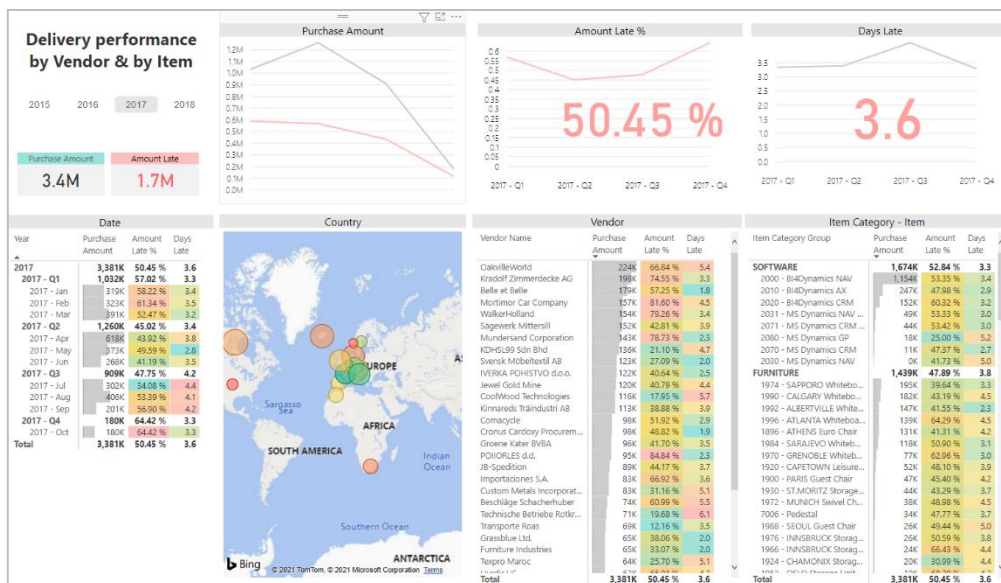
Delivery performance by Vendor & by Item

2015 2016 2017 2018

Purchase Amount
3.4M

Amount Late
1.7M

Purchase Amount
1.2M
1.1M
1.0M
0.9M
0.8M
0.7M
0.6M
0.5M
0.4M
0.3M
0.2M
0.1M
0.0M

Amount Late %
0.6
0.55
0.5
0.45
0.4
0.35
0.3
0.25
0.2
0.15
0.1
2017 - Q1 2017 - Q2 2017 - Q3 2017 - Q4
50.45 %

Days Late
3.5
3.0
2.5
2.0
1.5
1.0
0.5
0.0
2017 - Q1 2017 - Q2 2017 - Q3 2017 - Q4
3.6

Date

| Year | Purchase Amount | Amount Late % | Days Late |
|---|---|---|---|
| 2017 | 3,381K | 50.45 % | 3.6 |
| 2017 - Q1 | 1,032K | 57.02 % | 3.5 |
| 2017 - Jan | 319K | 58.22 % | 4.0 |
| 2017 - Feb | 323K | 61.34 % | 3.5 |
| 2017 - Mar | 391K | 52.47 % | 3.2 |
| 2017 - Q2 | 1,260K | 45.02 % | 3.4 |
| 2017 - Apr | 618K | 43.92 % | 3.8 |
| 2017 - May | 373K | 49.59 % | 2.8 |
| 2017 - Jun | 268K | 41.19 % | 3.5 |
| 2017 - Q3 | 909K | 47.75 % | 4.2 |
| 2017 - Jul | 302K | 34.08 % | 4.4 |
| 2017 - Aug | 406K | 53.39 % | 4.1 |
| 2017 - Sep | 201K | 56.90 % | 4.2 |
| 2017 - Q4 | 180K | 64.42 % | 3.3 |
| 2017 - Oct | 180K | 64.42 % | 3.3 |
| Total | 3,381K | 50.45 % | 3.6 |

Country
EUROPE
Sargasso Sea
AFRICA
SOUTH AMERICA
Indian Ocean
Southern Ocean
ANTARCTICA
Bing
© 2021 TomTom, © 2021 Microsoft Corporation Terms

Vendor

| Vendor Name | Purchase Amount | Amount Late % | Days Late |
|---|---|---|---|
| OakvilleWorld | 224K | 66.84 % | 5.4 |
| Kradolf Zimmerdecke AG | 198K | 74.55 % | 3.3 |
| Belle et Belle | 179K | 57.25 % | 1.8 |
| Mortimor Car Company | 157K | 81.60 % | 4.5 |
| WalkerHolland | 154K | 79.26 % | 3.4 |
| Sägewerk Mittersill | 152K | 42.81 % | 3.9 |
| Mundersand Corporation | 143K | 78.73 % | 2.3 |
| KDHSL99 Sdn Bhd | 136K | 21.10 % | 4.7 |
| Svensk Möbeltextil AB | 123K | 27.09 % | 2.0 |
| IVERKA POHISTVO d.o.o. | 122K | 40.64 % | 2.5 |
| Jewel Gold Mine | 120K | 40.79 % | 4.4 |
| CoolWood Technologies | 116K | 17.95 % | 5.7 |
| Kinnareds Träindustri AB | 113K | 38.88 % | 3.9 |
| Comacycle | 98K | 51.92 % | 2.9 |
| Cronus Cardoxy Procurem... | 98K | 48.82 % | 1.9 |
| Groene Kater BVBA | 96K | 41.70 % | 3.5 |
| POIIORLES d.d. | 95K | 84.84 % | 2.3 |
| JB-Spedition | 89K | 44.17 % | 3.7 |
| Importaciones S.A. | 83K | 66.92 % | 3.6 |
| Custom Metals Incorporat... | 83K | 31.16 % | 5.1 |
| Beschläge Schacherhuber | 74K | 60.99 % | 5.5 |
| Technische Betriebe Rotkr... | 71K | 19.68 % | 6.1 |
| Transporte Roas | 69K | 12.16 % | 3.5 |
| Grassblue Ltd. | 65K | 38.06 % | 2.0 |
| Furniture Industries | 65K | 33.07 % | 2.0 |
| Texpro Maroc | 65K | 42.29 % | 4.9 |
| Total | 3,381K | 50.45 % | 3.6 |

Item Category - Item

| Item Category Group | Purchase Amount | Amount Late % | Days Late |
|---|---|---|---|
| SOFTWARE | 1,674K | 52.84 % | 3.3 |
| 2000 - BI4Dynamics NAV | 1,154K | 53.35 % | 3.4 |
| 2010 - BI4Dynamics AX | 247K | 47.98 % | 2.9 |
| 2020 - BI4Dynamics CRM | 122K | 60.32 % | 3.2 |
| 2031 - MS Dynamics NAV ... | 49K | 53.33 % | 3.0 |
| 2071 - MS Dynamics CRM ... | 44K | 53.42 % | 3.0 |
| 2080 - MS Dynamics GP | 18K | 25.00 % | 5.2 |
| 2070 - MS Dynamics CRM | 11K | 47.37 % | 2.7 |
| 2030 - MS Dynamics NAV | 0K | 41.73 % | 5.0 |
| FURNITURE | 1,439K | 47.89 % | 3.8 |
| 1974 - SAPPORO Whitebo... | 195K | 39.64 % | 3.3 |
| 1992 - CALGARY Whitebo... | 182K | 43.19 % | 4.5 |
| 1990 - ALBERTVILLE White... | 147K | 41.55 % | 2.3 |
| 1996 - ATLANTA Whiteboa... | 139K | 64.29 % | 4.5 |
| 1986 - ATHENS Euro Chair | 131K | 41.31 % | 4.2 |
| 1984 - SARAJEVO Whitebo... | 118K | 50.90 % | 3.1 |
| 1980 - GRENOBLE Whitebo... | 77K | 62.96 % | 3.0 |
| 1920 - CAPETOWN Leisure... | 52K | 48.10 % | 3.9 |
| 1900 - PARIS Guest Chair | 47K | 45.40 % | 4.2 |
| 1930 - ST.MORITZ Storage... | 44K | 43.29 % | 3.7 |
| 1906 - ATHENS Mobile Ped... | 38K | 48.98 % | 4.5 |
| 1908 - MUNICH Swivel Ch... | 37K | 47.08 % | 5.8 |
| 7006 - Pedestal | 34K | 47.77 % | 3.7 |
| 1988 - SEOUL Guest Chair | 26K | 49.44 % | 5.0 |
| 1976 - INNSBRUCK Storag... | 26K | 50.59 % | 3.8 |
| 1966 - INNSBRUCK Storag... | 24K | 66.43 % | 4.4 |
| 1924 - CHAMONIX Storag... | 20K | 30.99 % | 4.4 |
| Total | 3,381K | 50.45 % | 3.6 |